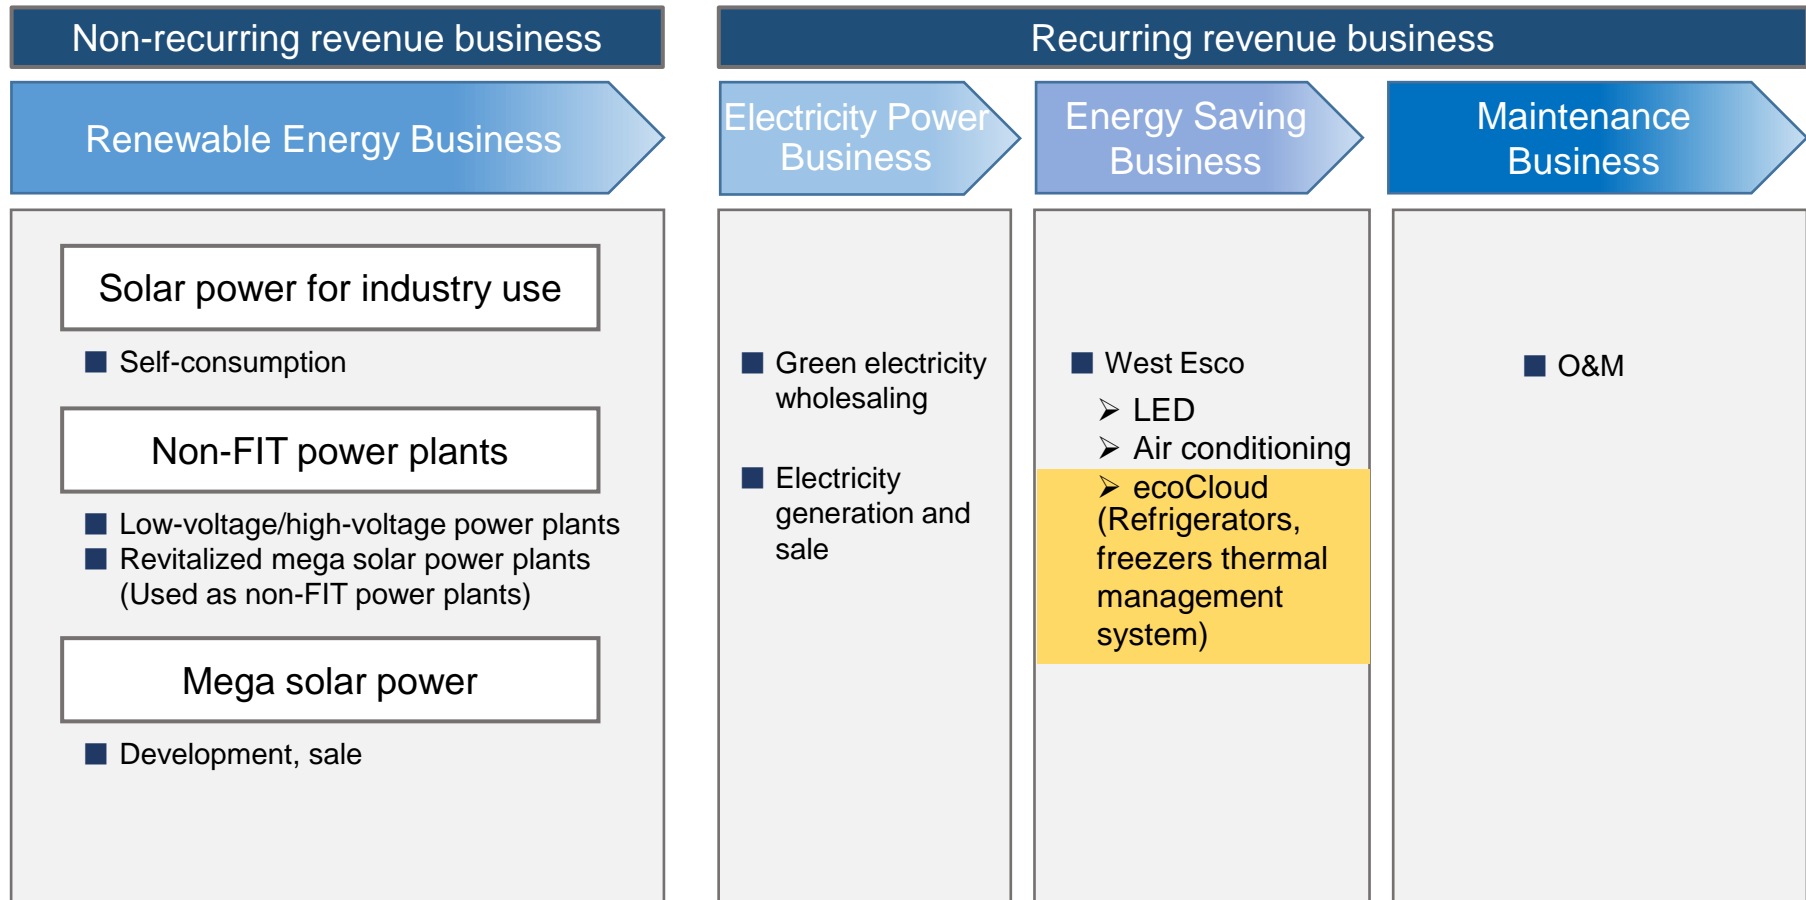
Non-recurring revenue business

Renewable Energy Business

Solar power for industry use

■ Self-consumption

Non-FIT power plants

■ Low-voltage/high-voltage power plants
■ Revitalized mega solar power plants (Used as non-FIT power plants)

Mega solar power

■ Development, sale

Recurring revenue business

Electricity Power Business

■ Green electricity wholesaling

■ Electricity generation and sale

Energy Saving Business

■ West Esco
➢ LED
➢ Air conditioning
➢ ecoCloud (Refrigerators, freezers thermal management system)

Maintenance Business

■ O&M